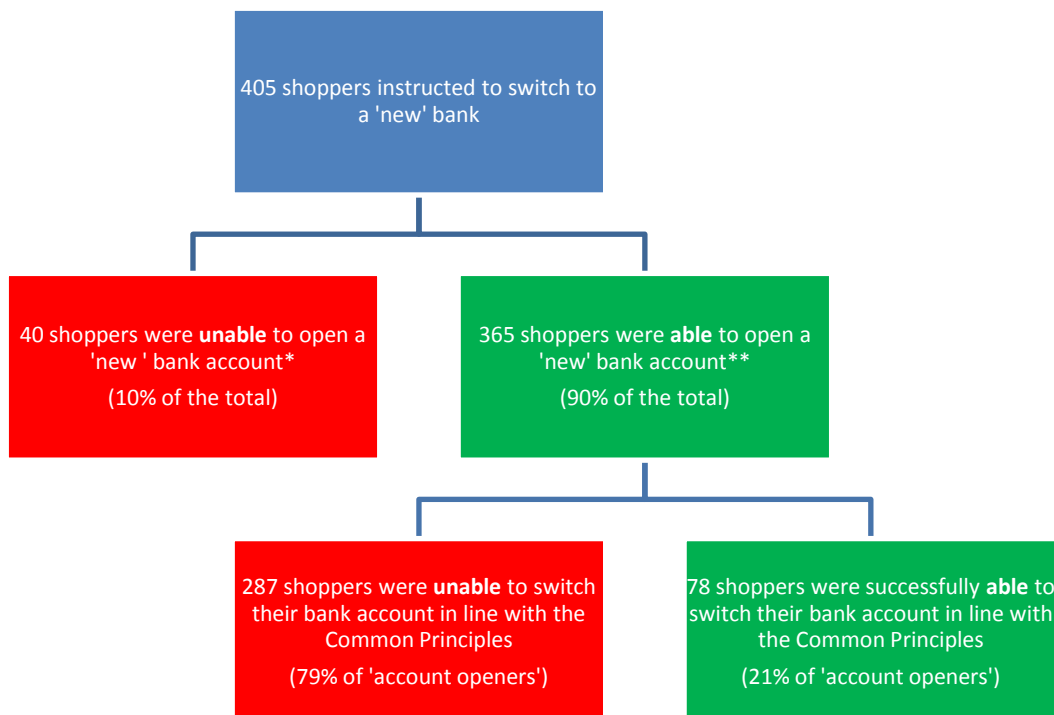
405 shoppers instructed to switch to a 'new' bank

40 shoppers were **unable** to open a 'new ' bank account*

(10% of the total)

365 shoppers were **able** to open a 'new' bank account**

(90% of the total)

287 shoppers were **unable** to switch their bank account in line with the Common Principles

(79% of 'account openers')

78 shoppers were successfully **able** to switch their bank account in line with the Common Principles

(21% of 'account openers')